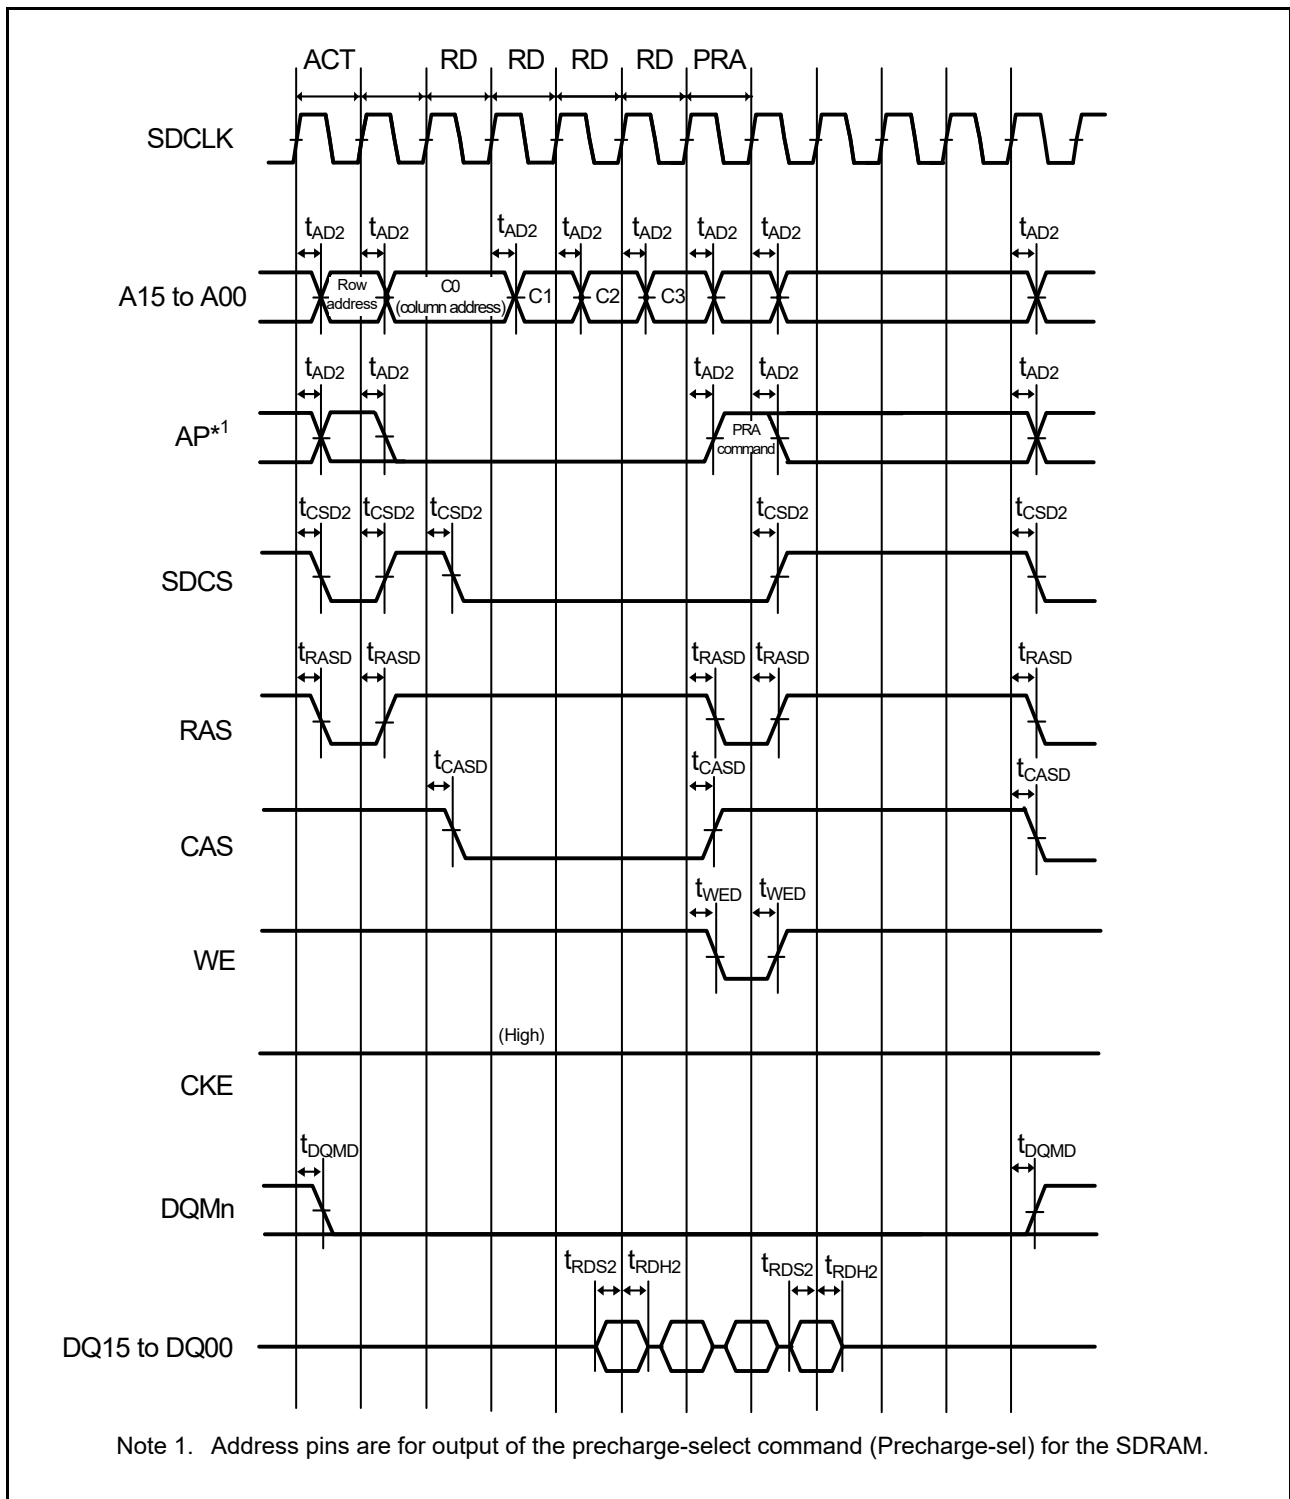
ACT RD RD RD RD PRA

SDCLK

$t_{AD2}$ $t_{AD2}$ $t_{AD2}$ $t_{AD2}$ $t_{AD2}$ $t_{AD2}$ $t_{AD2}$ $t_{AD2}$

A15 to A00

Row address

C0 (column address)

C1

C2

C3

$t_{AD2}$ $t_{AD2}$ $t_{AD2}$ $t_{AD2}$ $t_{AD2}$

AP*$^{1}$

PRA command

$t_{CSD2}$ $t_{CSD2}$ $t_{CSD2}$ $t_{CSD2}$ $t_{CSD2}$

SDCS

$t_{RASD}$ $t_{RASD}$ $t_{RASD}$ $t_{RASD}$ $t_{RASD}$

RAS

$t_{CASD}$ $t_{CASD}$ $t_{CASD}$

CAS

$t_{WED}$ $t_{WED}$

WE

(High)

CKE

$t_{DQMD}$ $t_{DQMD}$

DQMn

$t_{RDS2}$ $t_{RDH2}$ $t_{RDS2}$ $t_{RDH2}$

DQ15 to DQ00

Note 1. Address pins are for output of the precharge-select command (Precharge-sel) for the SDRAM.